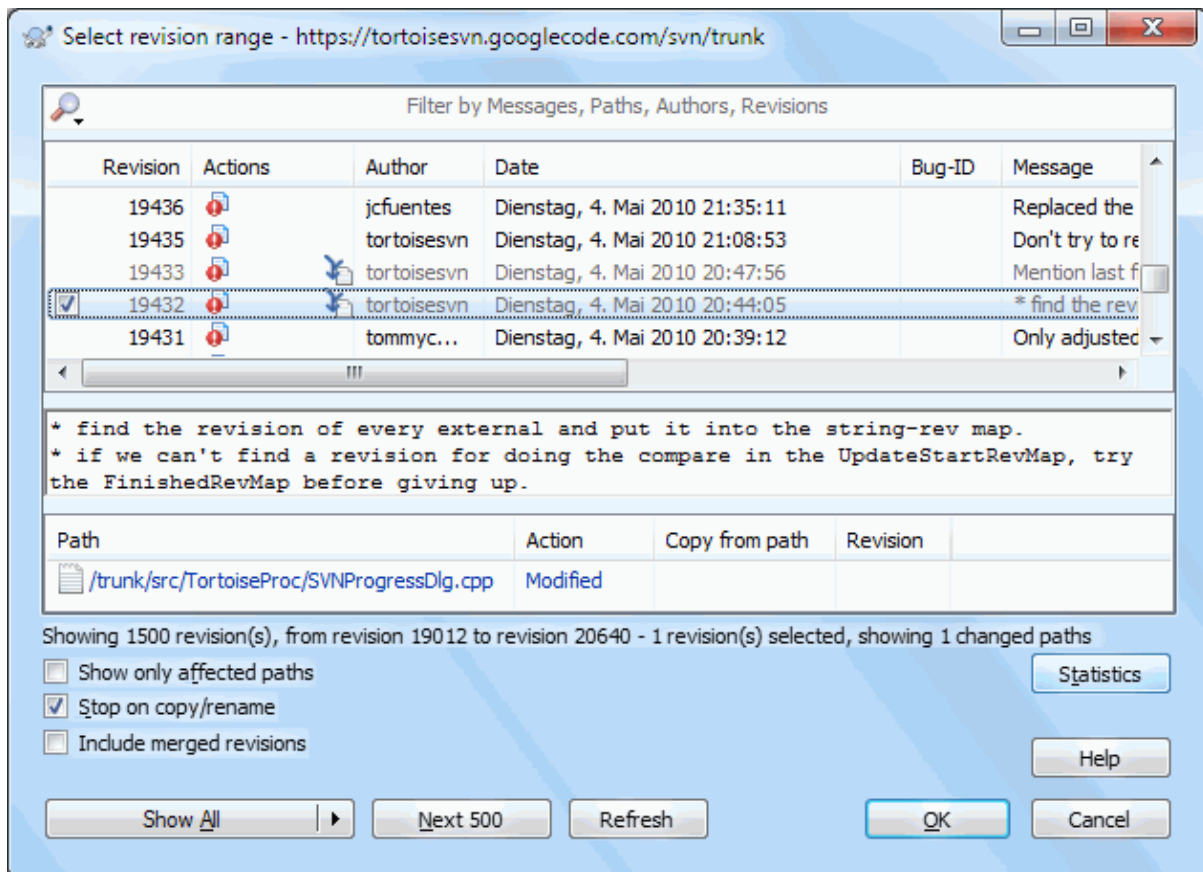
Select revision range - https://tortoisesvn.googlecode.com/svn/trunk

Filter by Messages, Paths, Authors, Revisions

| Revision | Actions | Author | Date | Bug-ID | Message |
|---|---|---|---|---|---|
| 19436 | | jcfuentes | Dienstag, 4. Mai 2010 21:35:11 | | Replaced the |
| 19435 | | tortoisesvn | Dienstag, 4. Mai 2010 21:08:53 | | Don't try to re |
| 19433 | | tortoisesvn | Dienstag, 4. Mai 2010 20:47:56 | | Mention last f |
| 19432 | | tortoisesvn | Dienstag, 4. Mai 2010 20:44:05 | | * find the rev |
| 19431 | | tommyc... | Dienstag, 4. Mai 2010 20:39:12 | | Only adjusted |

* find the revision of every external and put it into the string-rev map.
* if we can't find a revision for doing the compare in the UpdateStartRevMap, try the FinishedRevMap before giving up.

| Path | Action | Copy from path | Revision |
|---|---|---|---|
| /trunk/src/TortoiseProc/SVNProgressDlg.cpp | Modified | | |

Showing 1500 revision(s), from revision 19012 to revision 20640 - 1 revision(s) selected, showing 1 changed paths

Show only affected paths
Stop on copy/rename
Include merged revisions

Statistics
Help

Show All
Next 500
Refresh
OK
Cancel